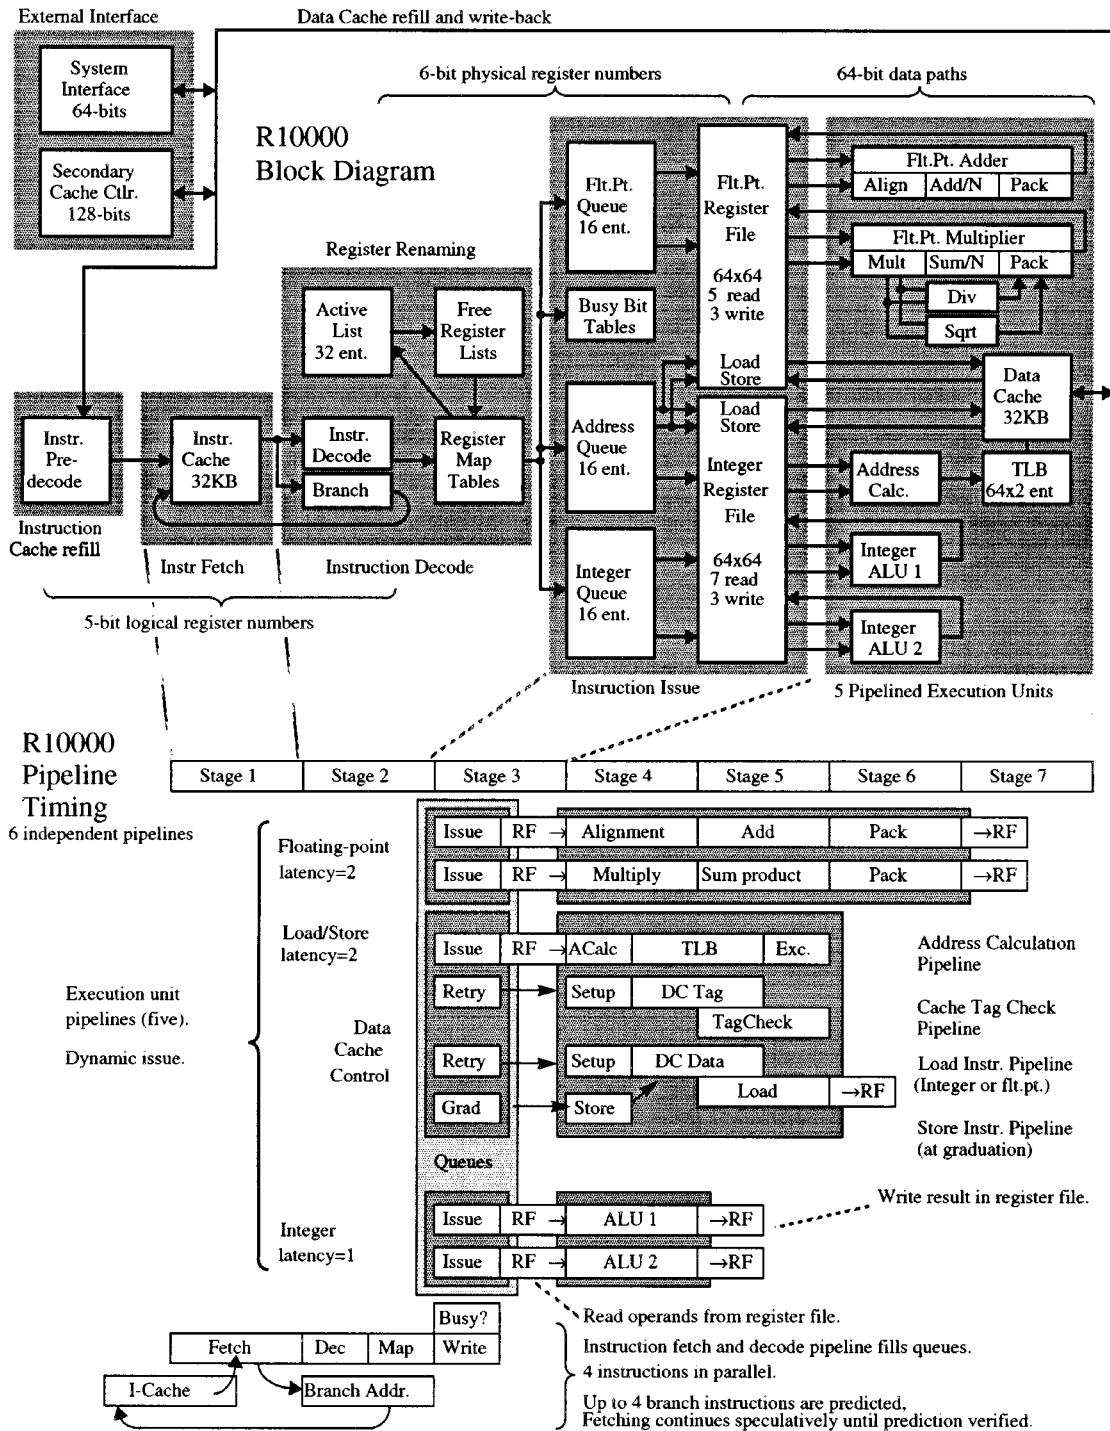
External Interface

Data Cache refill and write-back

System Interface 64-bits

Secondary Cache Ctlr. 128-bits

R10000 Block Diagram

6-bit physical register numbers

64-bit data paths

Register Renaming

Active List 32 ent.

Free Register Lists

Instr. Decode

Register Map Tables

Branch

Instr. Pre-decode

Instr. Cache 32KB

Instruction Cache refill

Instr Fetch

Instruction Decode

5-bit logical register numbers

Flt.Pt. Queue 16 ent.

Busy Bit Tables

Address Queue 16 ent.

Integer Queue 16 ent.

Flt.Pt. Register File

64x64 5 read 3 write

Load Store

Load Store

Integer Register File

64x64 7 read 3 write

Instruction Issue

Flt.Pt. Adder

Align | Add/N | Pack

Flt.Pt. Multiplier

Mult | Sum/N | Pack

Div

Sqrt

Data Cache 32KB

Address Calc.

TLB 64x2 ent

Integer ALU 1

Integer ALU 2

5 Pipelined Execution Units

R10000 Pipeline Timing

6 independent pipelines

| Stage 1 | Stage 2 | Stage 3 | Stage 4 | Stage 5 | Stage 6 | Stage 7 |
|---|---|---|---|---|---|---|

Floating-point latency=2

Issue | RF → | Alignment | Add | Pack | →RF

Issue | RF → | Multiply | Sum product | Pack | →RF

Load/Store latency=2

Issue | RF → | ACalc | TLB | Exc.

Address Calculation Pipeline

Execution unit pipelines (five).

Dynamic issue.

Data Cache Control

Retry | Setup | DC Tag

TagCheck

Cache Tag Check Pipeline

Retry | Setup | DC Data

Load | →RF

Load Instr. Pipeline (Integer or flt.pt.)

Grad | Store

Store Instr. Pipeline (at graduation)

Queues

Write result in register file.

Integer latency=1

Issue | RF → | ALU 1 | →RF

Issue | RF → | ALU 2 | →RF

Busy?

Fetch | Dec | Map | Write

I-Cache

Branch Addr.

Read operands from register file.

Instruction fetch and decode pipeline fills queues.
4 instructions in parallel.

Up to 4 branch instructions are predicted.
Fetching continues speculatively until prediction verified.